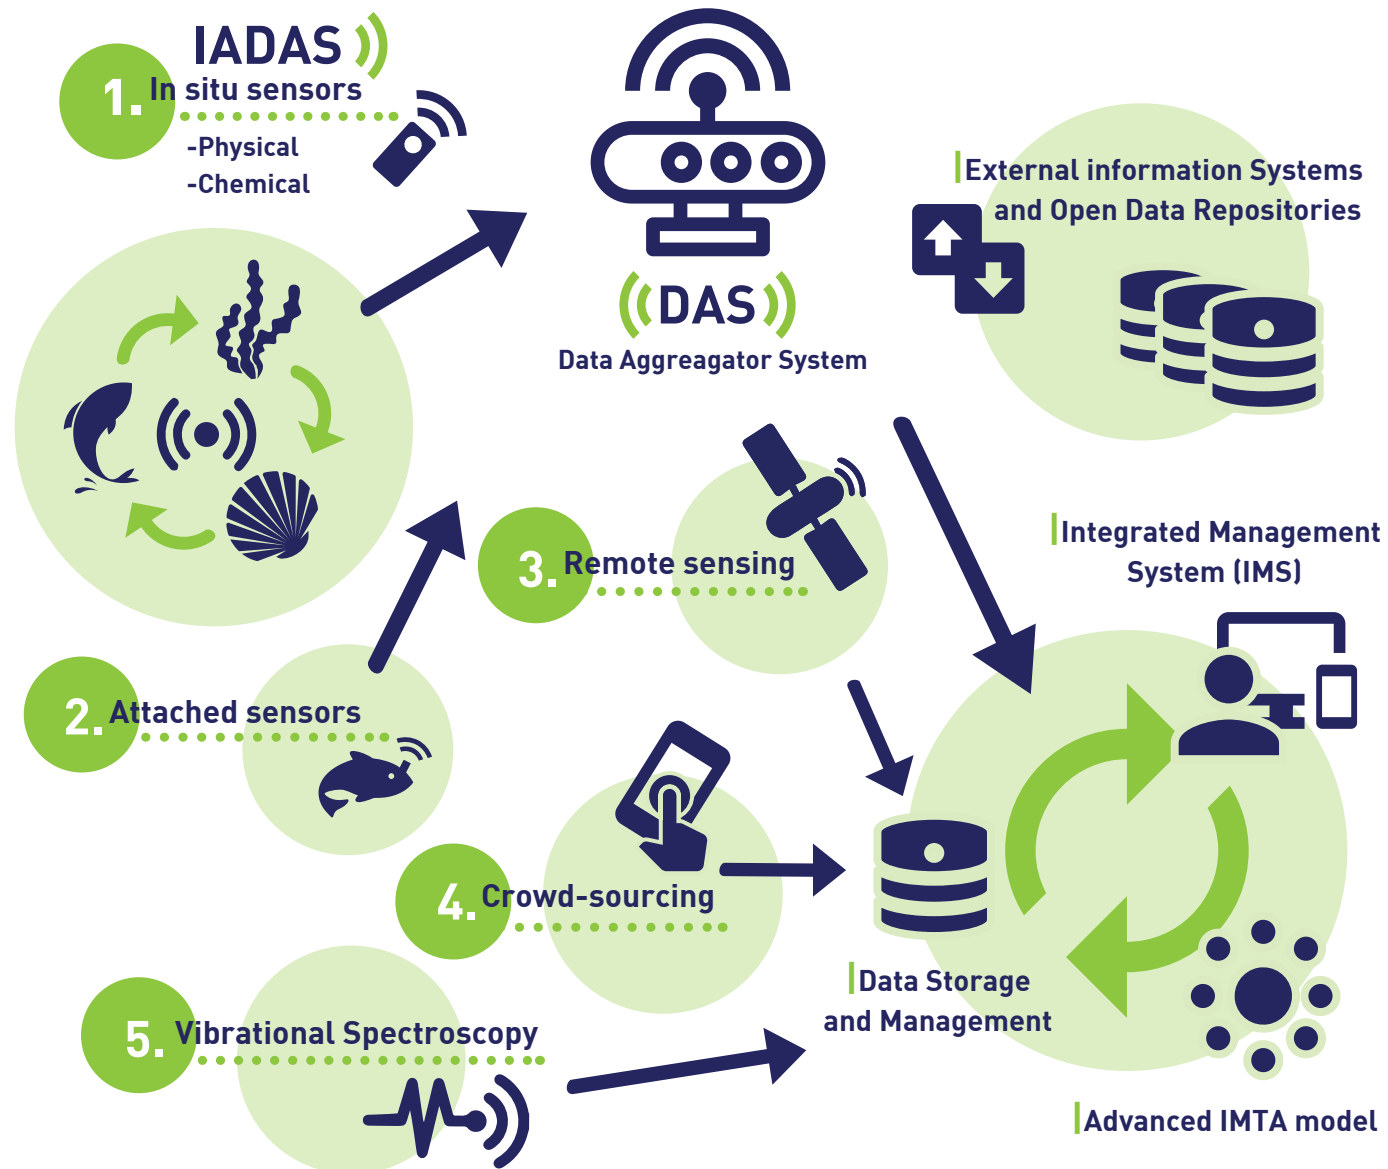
IADAS

1. In situ sensors
-Physical
-Chemical

DAS
Data Aggreagator System

External information Systems and Open Data Repositories

3. Remote sensing

Integrated Management System (IMS)

2. Attached sensors

4. Crowd-sourcing

Data Storage and Management

5. Vibrational Spectroscopy

Advanced IMTA model